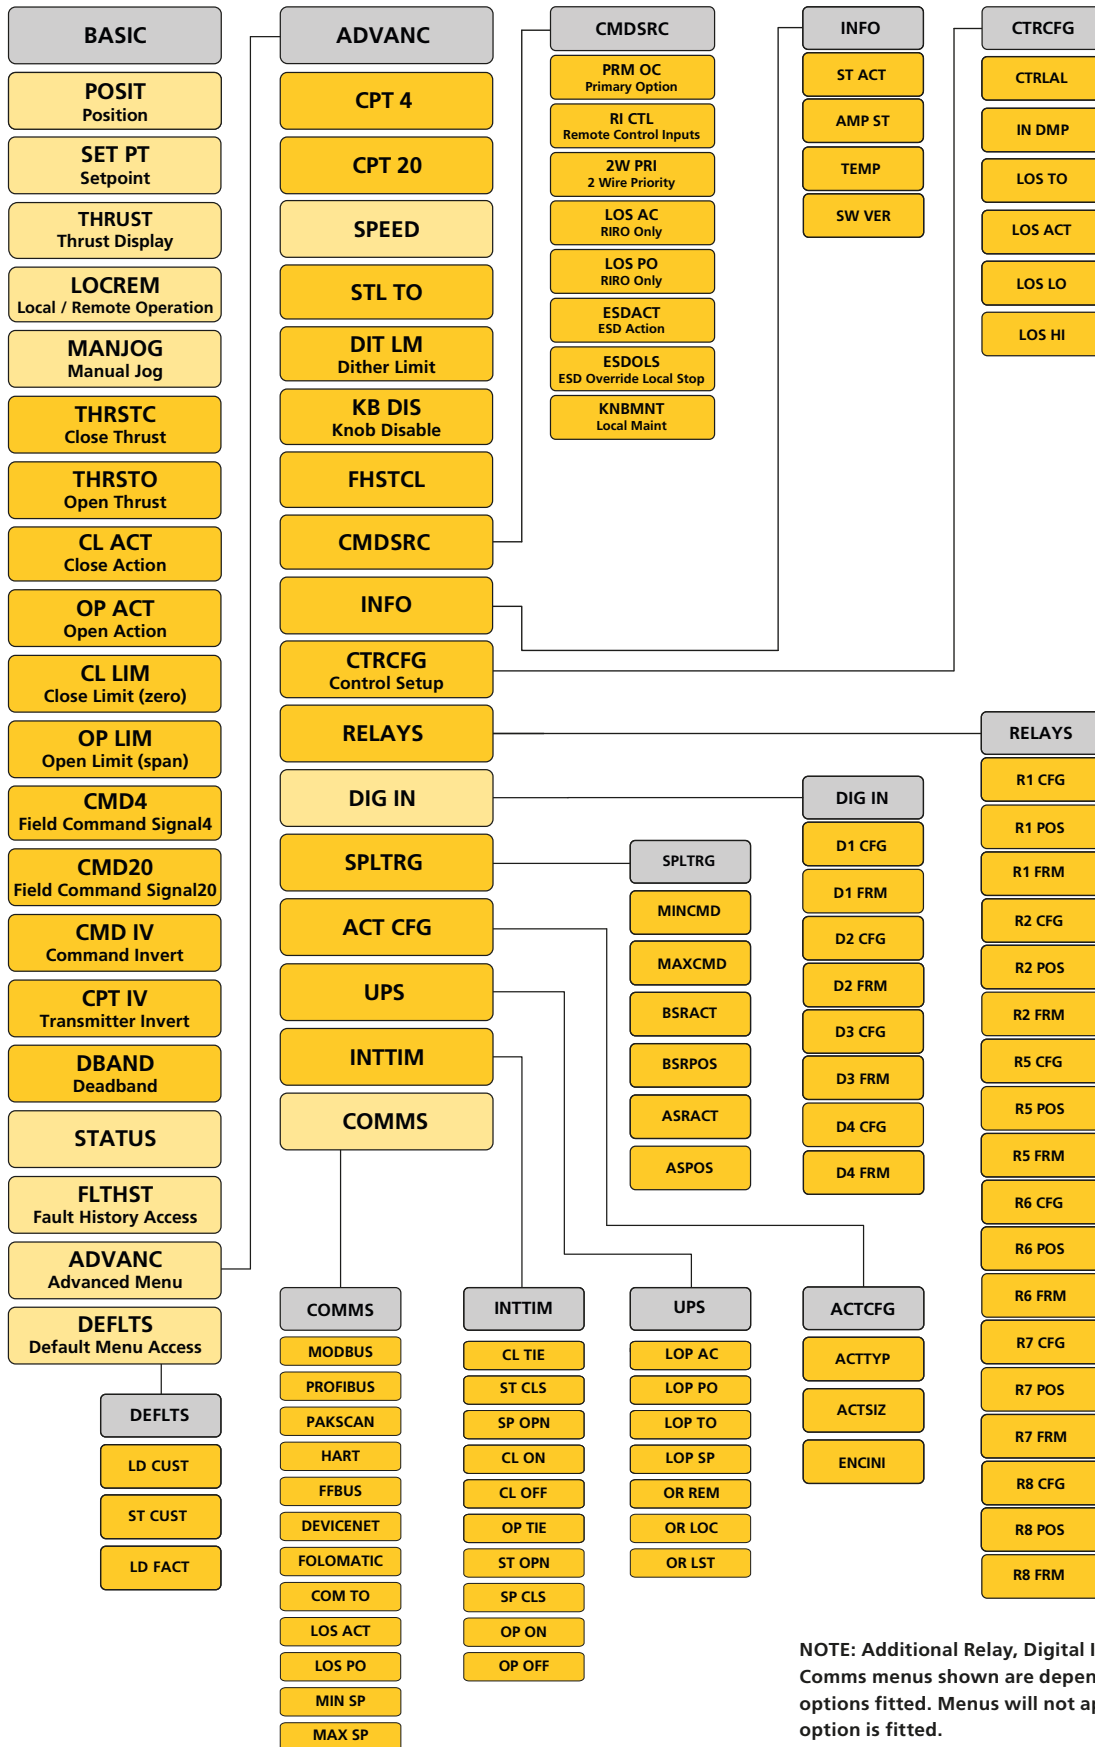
BASIC

POSIT
Position

SET PT
Setpoint

THRUST
Thrust Display

LOCREM
Local / Remote Operation

MANJOG
Manual Jog

THRSTC
Close Thrust

THRSTO
Open Thrust

CL ACT
Close Action

OP ACT
Open Action

CL LIM
Close Limit (zero)

OP LIM
Open Limit (span)

CMD4
Field Command Signal4

CMD20
Field Command Signal20

CMD IV
Command Invert

CPT IV
Transmitter Invert

DBAND
Deadband

STATUS

FLTHST
Fault History Access

ADVANC
Advanced Menu

DEFLTS
Default Menu Access

DEFLTS

LD CUST

ST CUST

LD FACT

ADVANC

CPT 4

CPT 20

SPEED

STL TO

DIT LM
Dither Limit

KB DIS
Knob Disable

FHSTCL

CMDSRC

INFO

CTRCFG
Control Setup

RELAYS

DIG IN

SPLTRG

ACT CFG

UPS

INTTIM

COMMS

CMDSRC

PRM OC
Primary Option

RI CTL
Remote Control Inputs

2W PRI
2 Wire Priority

LOS AC
RIRO Only

LOS PO
RIRO Only

ESDACT
ESD Action

ESDOLS
ESD Override Local Stop

KNBMNT
Local Maint

INFO

ST ACT

AMP ST

TEMP

SW VER

CTRCFG

CTRLAL

IN DMP

LOS TO

LOS ACT

LOS LO

LOS HI

RELAYS

R1 CFG

R1 POS

R1 FRM

R2 CFG

R2 POS

R2 FRM

R5 CFG

R5 POS

R5 FRM

R6 CFG

R6 POS

R6 FRM

R7 CFG

R7 POS

R7 FRM

R8 CFG

R8 POS

R8 FRM

DIG IN

D1 CFG

D1 FRM

D2 CFG

D2 FRM

D3 CFG

D3 FRM

D4 CFG

D4 FRM

SPLTRG

MINCMD

MAXCMD

BSRACT

BSRPOS

ASRACT

ASPOS

COMMS

MODBUS

PROFIBUS

PAKSCAN

HART

FFBUS

DEVICENET

FOLOMATIC

COM TO

LOS ACT

LOS PO

MIN SP

MAX SP

INTTIM

CL TIE

ST CLS

SP OPN

CL ON

CL OFF

OP TIE

ST OPN

SP CLS

OP ON

OP OFF

UPS

LOP AC

LOP PO

LOP TO

LOP SP

OR REM

OR LOC

OR LST

ACTCFG

ACTTYP

ACTSIZ

ENCINI

NOTE: Additional Relay, Digital I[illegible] Comms menus shown are depen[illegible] options fitted. Menus will not ap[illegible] option is fitted.